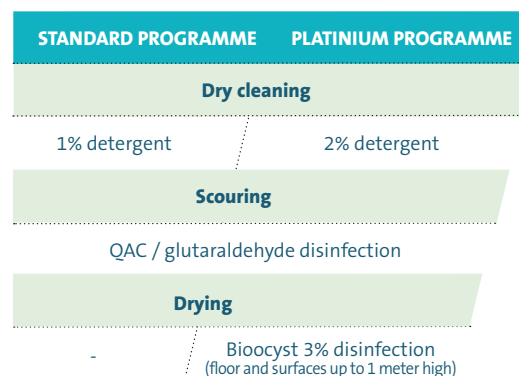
| STANDARD PROGRAMME | PLATINIUM PROGRAMME |
|---|---|
| Dry cleaning | |
| 1% detergent | 2% detergent |
| Scouring | |
| QAC / glutaraldehyde disinfection | |
| Drying | |
| - | Bioocyst 3% disinfection (floor and surfaces up to 1 meter high) |